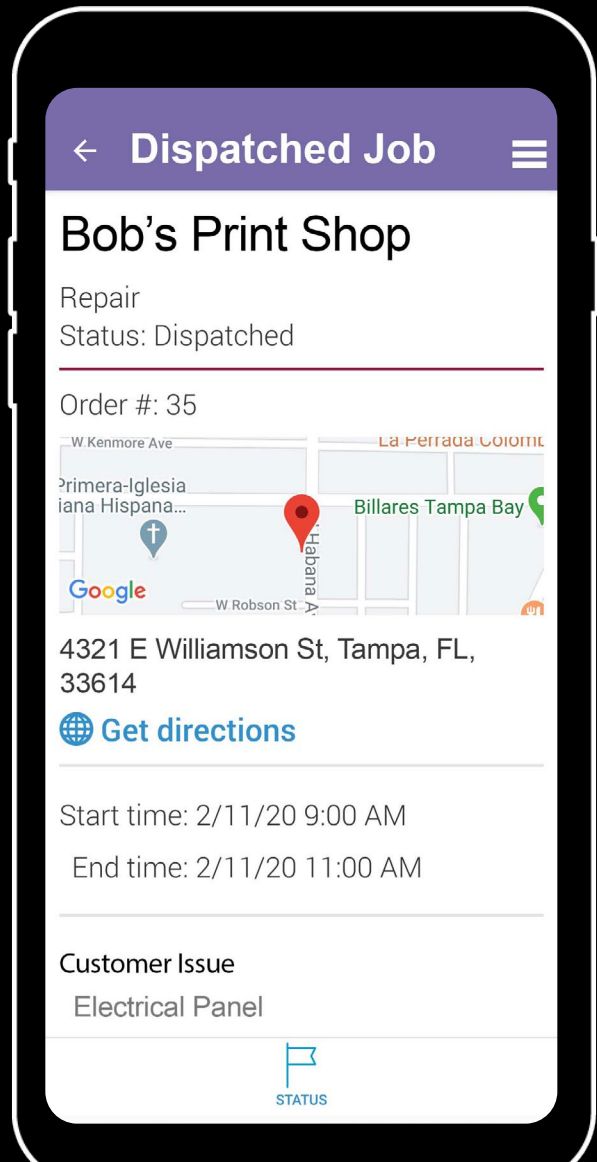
Dispatched Job

Bob's Print Shop

Repair
Status: Dispatched

Order #: 35

W Kenmore Ave
La Perrada Colomb
Primera-Iglesia
iana Hispana...
Billares Tampa Bay
Habana A
Google
W Robson St

4321 E Williamson St, Tampa, FL, 33614

Get directions

Start time: 2/11/20 9:00 AM

End time: 2/11/20 11:00 AM

Customer Issue

Electrical Panel

STATUS